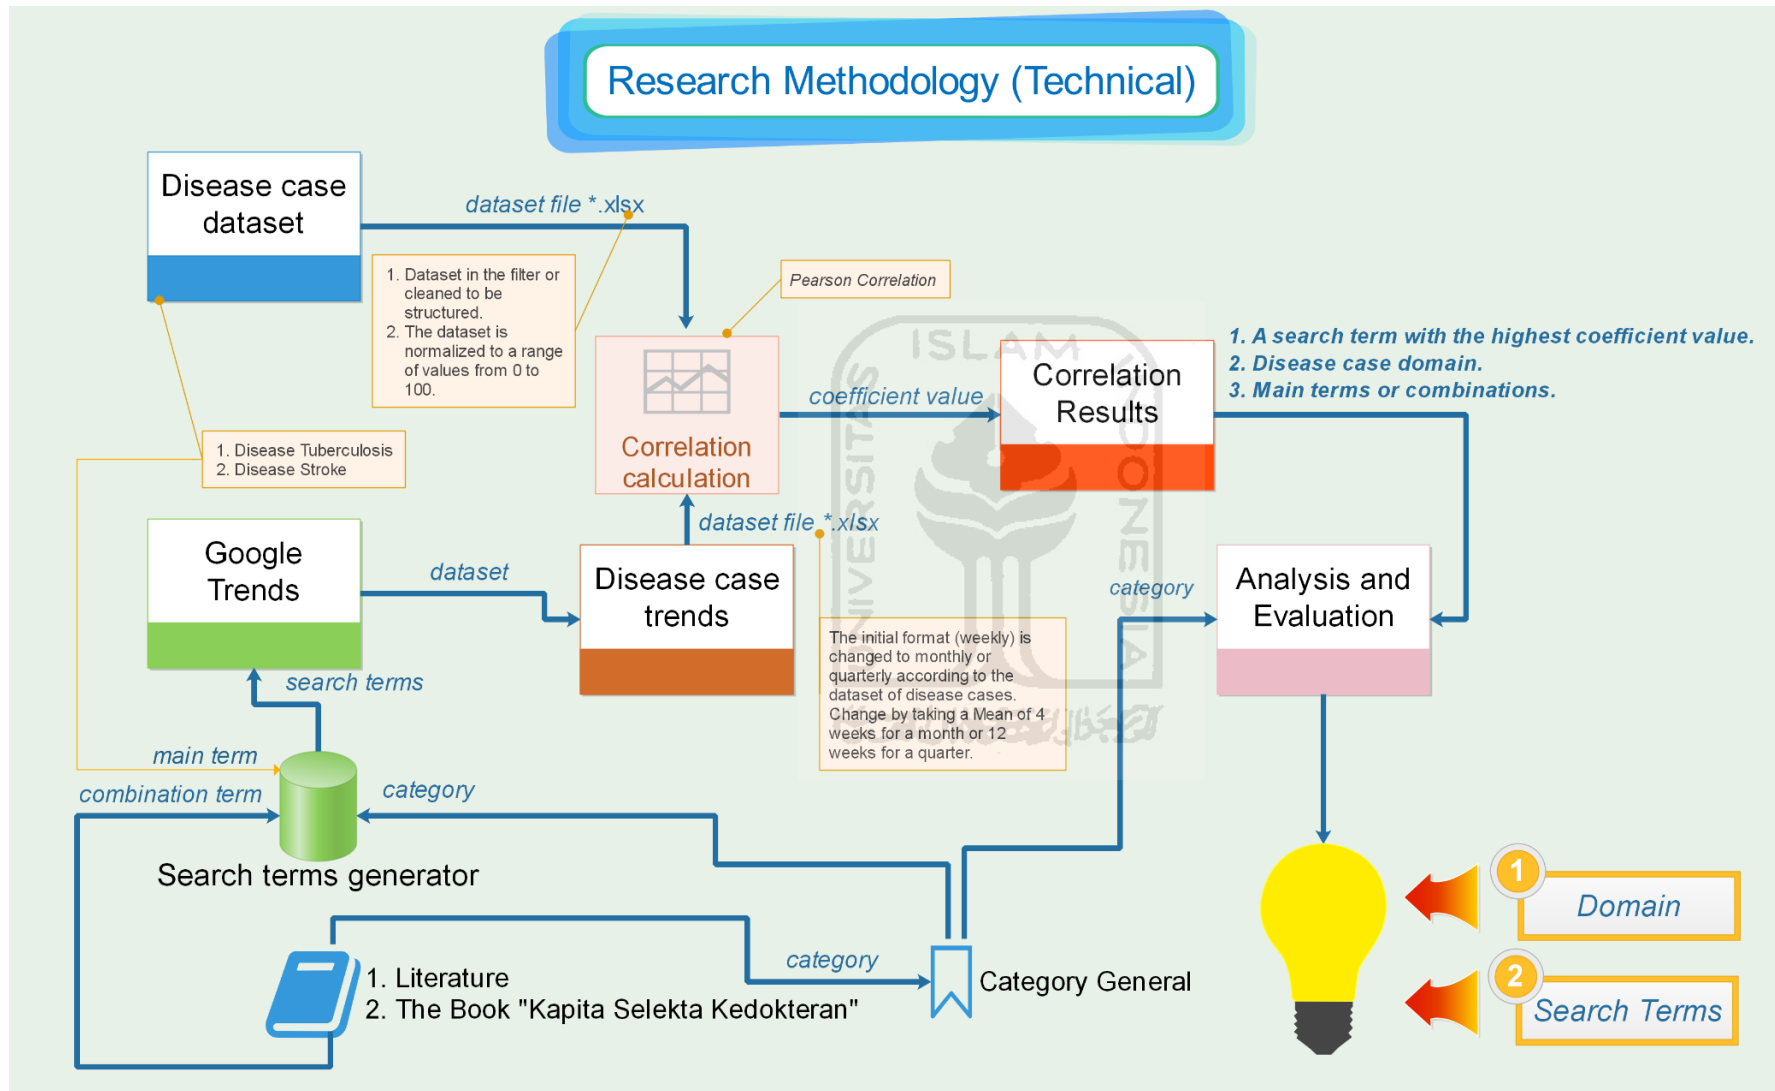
Research Methodology (Technical)

Disease case dataset

dataset file *.xlsx

1. Dataset in the filter or cleaned to be structured.
2. The dataset is normalized to a range of values from 0 to 100.

Pearson Correlation

Correlation calculation

coefficient value

Correlation Results

1. A search term with the highest coefficient value.
2. Disease case domain.
3. Main terms or combinations.

1. Disease Tuberculosis
2. Disease Stroke

Google Trends

dataset

Disease case trends

dataset file *.xlsx

The initial format (weekly) is changed to monthly or quarterly according to the dataset of disease cases. Change by taking a Mean of 4 weeks for a month or 12 weeks for a quarter.

category

Analysis and Evaluation

search terms

main term

combination term

category

Search terms generator

category

1. Literature
2. The Book "Kapita Selekta Kedokteran"

Category General

1 Domain

2 Search Terms